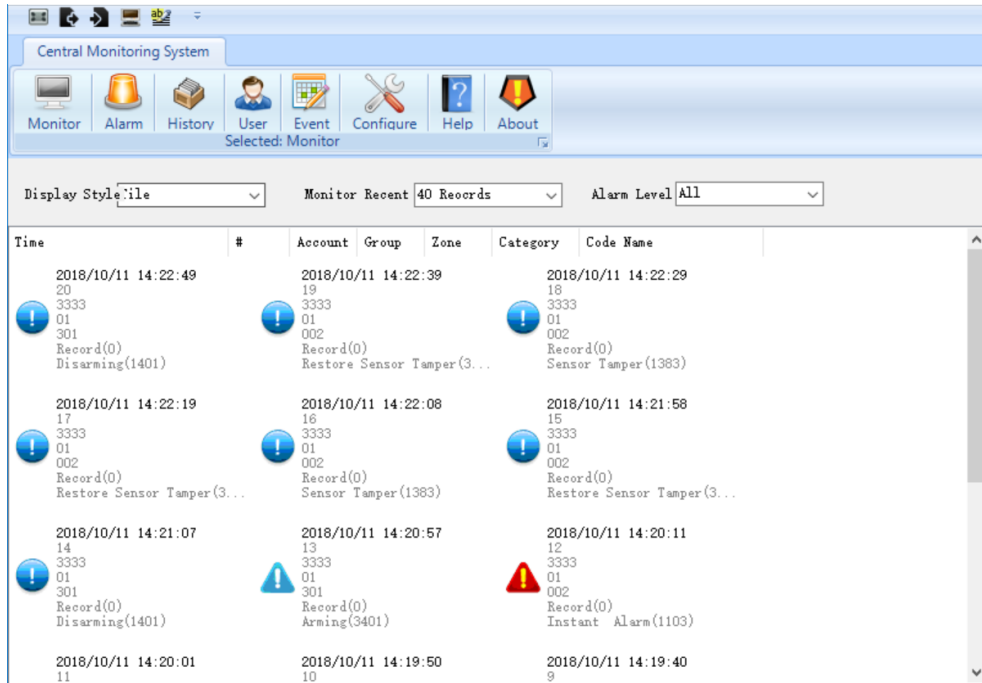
Central Monitoring System

Monitor Alarm History User Event Configure Help About

Selected: Monitor

Display Style :ile

Monitor Recent 40 Reocrds

Alarm Level All

| Time | # | Account | Group | Zone | Category | Code Name |
|---|---|---|---|---|---|---|

2018/10/11 14:22:49
20
3333
01
301
Record(0)
Disarming(1401)

2018/10/11 14:22:39
19
3333
01
002
Record(0)
Restore Sensor Tamper(3...

2018/10/11 14:22:29
18
3333
01
002
Record(0)
Sensor Tamper(1383)

2018/10/11 14:22:19
17
3333
01
002
Record(0)
Restore Sensor Tamper(3...

2018/10/11 14:22:08
16
3333
01
002
Record(0)
Sensor Tamper(1383)

2018/10/11 14:21:58
15
3333
01
002
Record(0)
Restore Sensor Tamper(3...

2018/10/11 14:21:07
14
3333
01
301
Record(0)
Disarming(1401)

2018/10/11 14:20:57
13
3333
01
301
Record(0)
Arming(3401)

2018/10/11 14:20:11
12
3333
01
002
Record(0)
Instant Alarm(1103)

2018/10/11 14:20:01
11

2018/10/11 14:19:50
10

2018/10/11 14:19:40
9